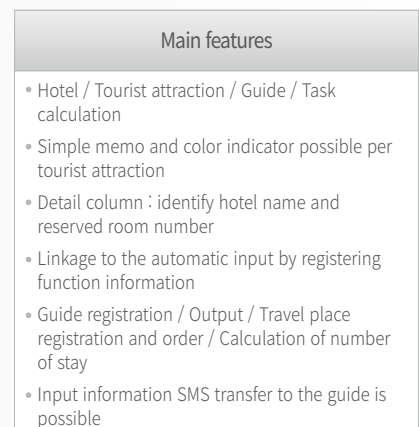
Main features

• Hotel / Tourist attraction / Guide / Task calculation

• Simple memo and color indicator possible per tourist attraction

• Detail column : identify hotel name and reserved room number

• Linkage to the automatic input by registering function information

• Guide registration / Output / Travel place registration and order / Calculation of number of stay

• Input information SMS transfer to the guide is possible